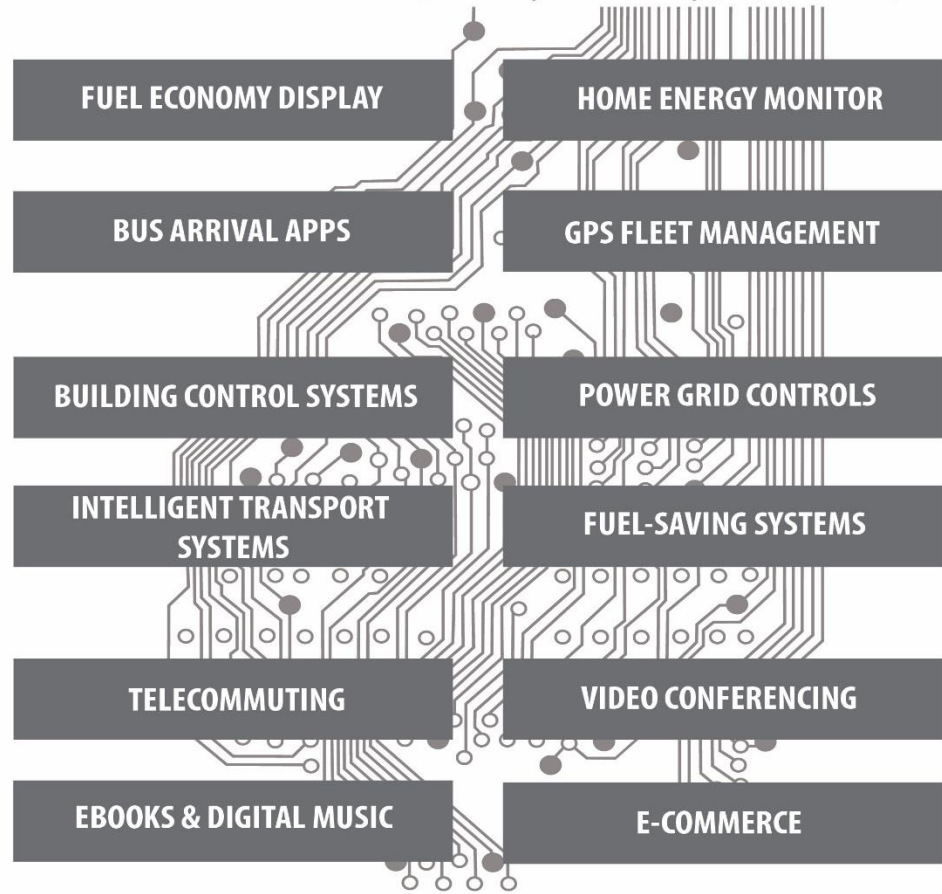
FUEL ECONOMY DISPLAY

HOME ENERGY MONITOR

BUS ARRIVAL APPS

GPS FLEET MANAGEMENT

BUILDING CONTROL SYSTEMS

POWER GRID CONTROLS

INTELLIGENT TRANSPORT SYSTEMS

FUEL-SAVING SYSTEMS

TELECOMMUTING

VIDEO CONFERENCING

EBOOKS & DIGITAL MUSIC

E-COMMERCE